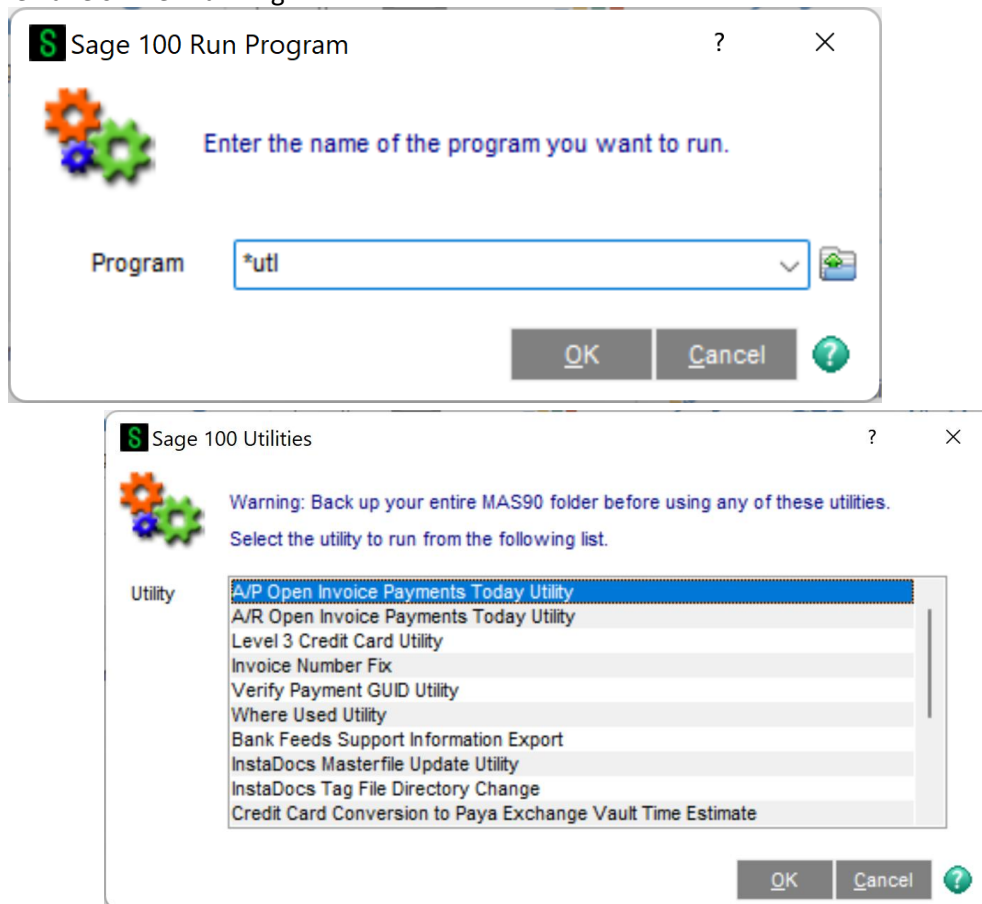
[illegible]

Sage 100 Run Program

?

Enter the name of the program you want to run.

Program *utl

OK Cancel

Sage 100 Utilities

?

Warning: Back up your entire MAS90 folder before using any of these utilities.

Select the utility to run from the following list.

Utility
A/P Open Invoice Payments Today Utility
A/R Open Invoice Payments Today Utility
Level 3 Credit Card Utility
Invoice Number Fix
Verify Payment GUID Utility
Where Used Utility
Bank Feeds Support Information Export
InstaDocs Masterfile Update Utility
InstaDocs Tag File Directory Change
Credit Card Conversion to Paya Exchange Vault Time Estimate

OK Cancel